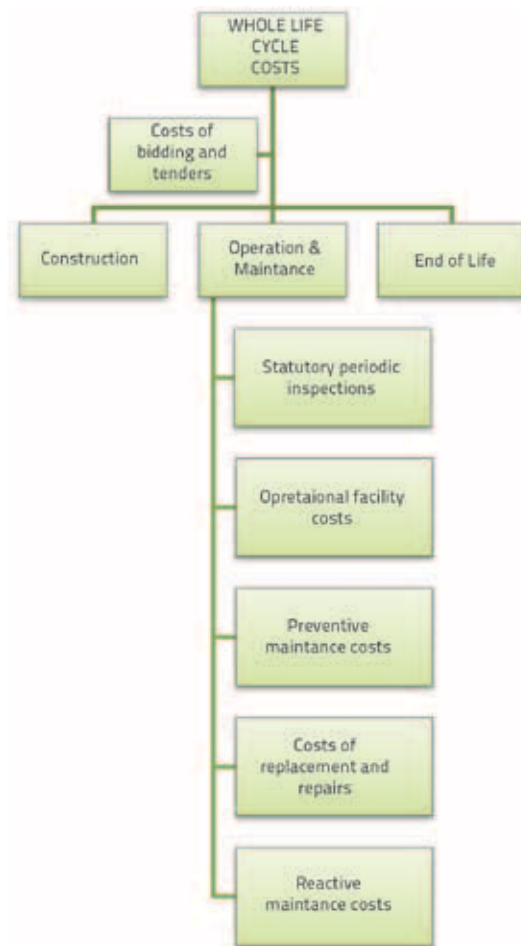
WHOLE LIFE CYCLE COSTS

Costs of bidding and tenders

Construction

Operation & Maintance

End of Life

Statutory periodic inspections

Opretaional facility costs

Preventive maintance costs

Costs of replacement and repairs

Reactive maintance costs